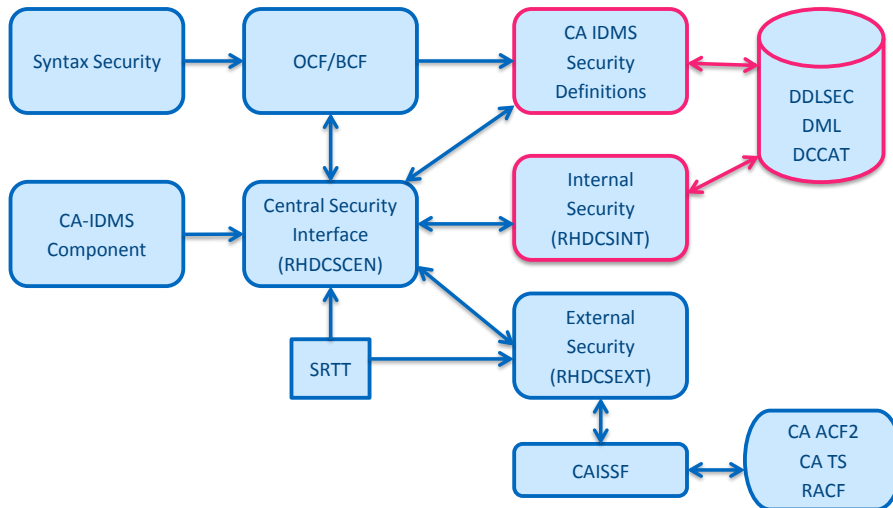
Syntax Security

OCF/BCF

CA IDMS Security Definitions

DDLSEC
DML
DCCAT

CA-IDMS Component

Central Security Interface (RHDCSCEN)

Internal Security (RHDCSINT)

SRTT

External Security (RHDCSEXT)

CAISSF

CA ACF2
CA TS
RACF